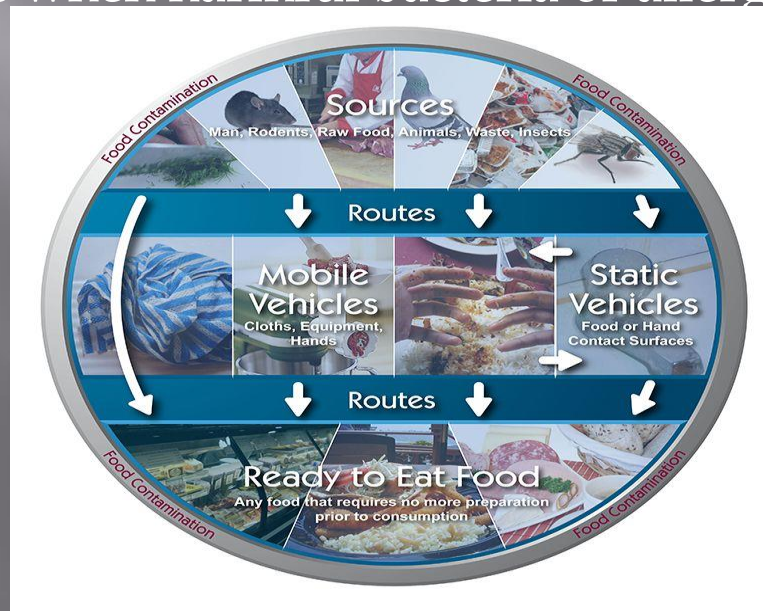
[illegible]

Food Contamination

Food Contamination

Sources
Man, Rodents, Raw Food, Animals, Waste, Insects

Routes

Mobile Vehicles
Cloths, Equipment, Hands

Static Vehicles
Food or Hand Contact Surfaces

Routes

Food Contamination

Food Contamination

Ready to Eat Food
Any food that requires no more preparation prior to consumption